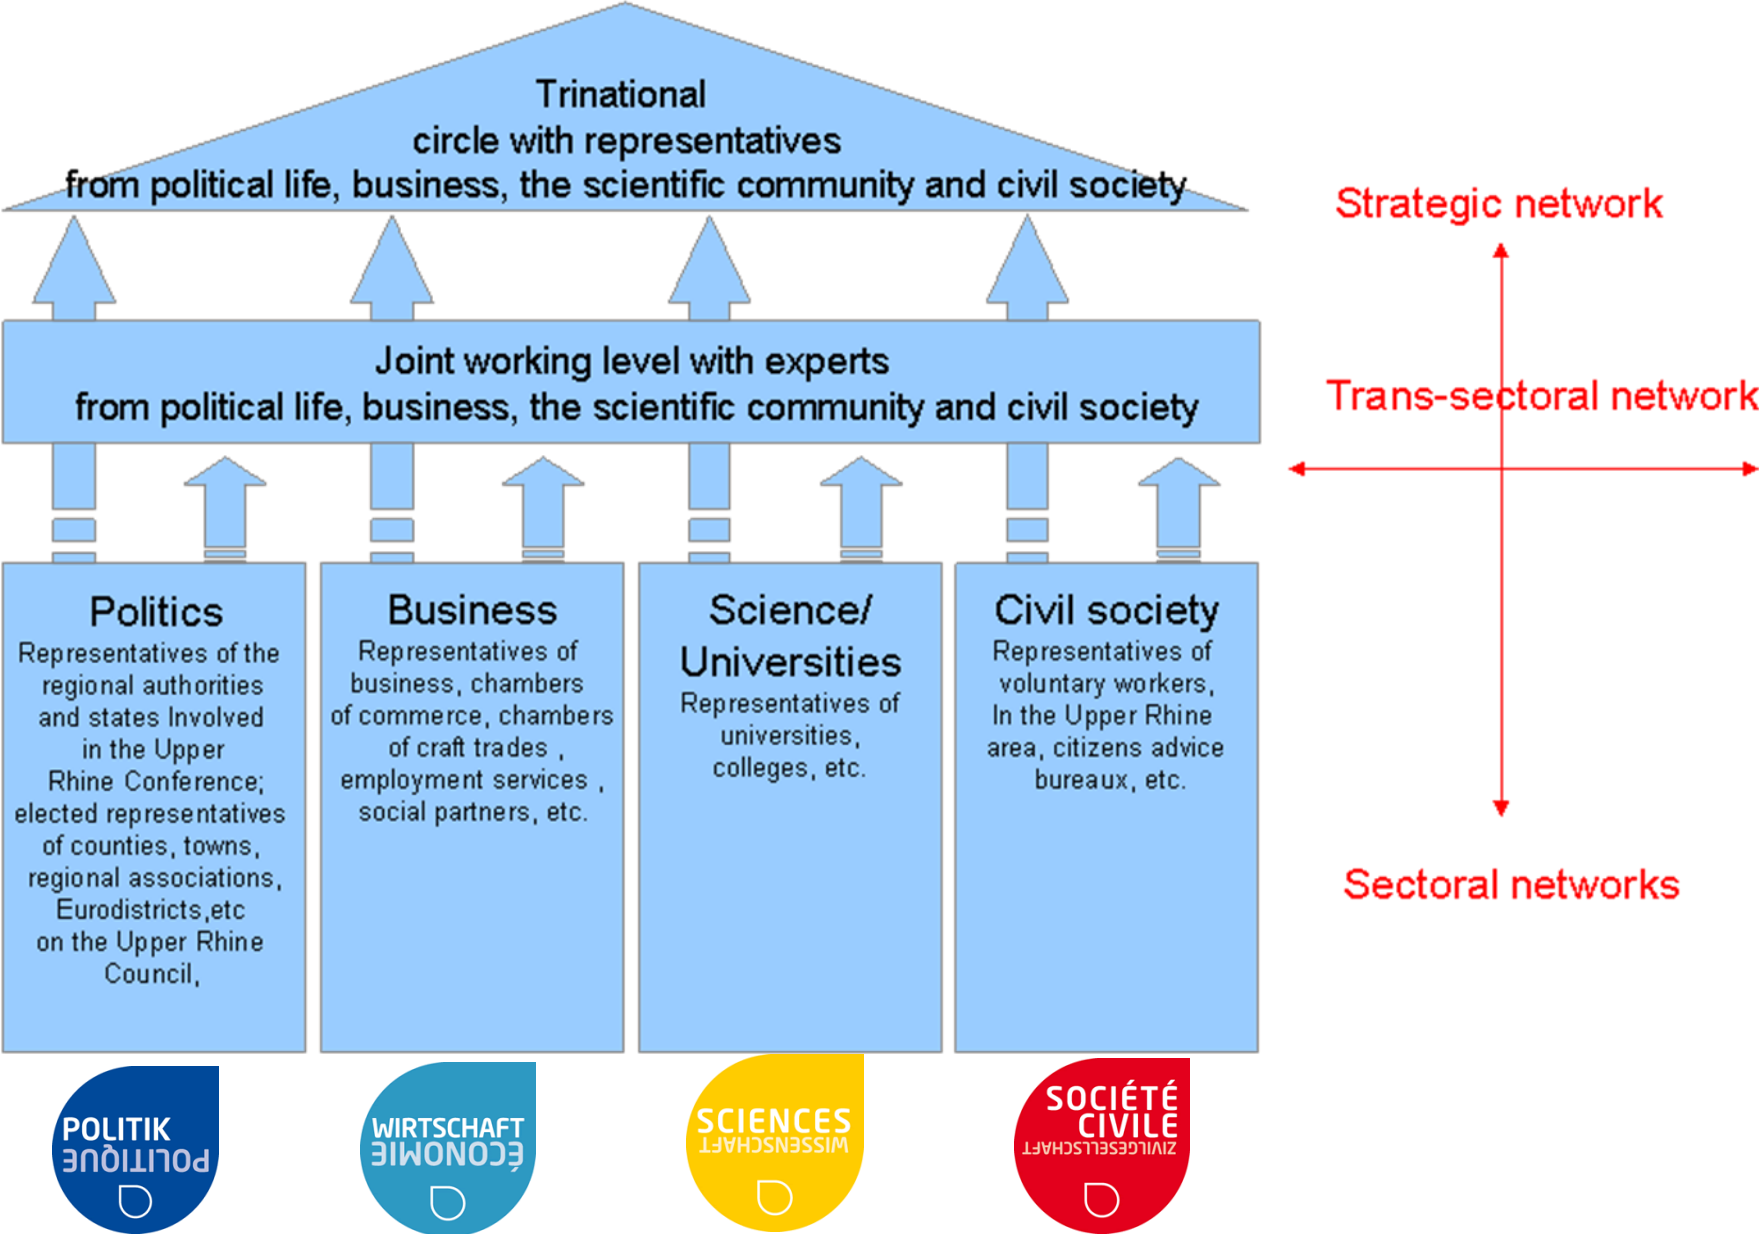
Trinational
circle with representatives
from political life, business, the scientific community and civil society

Strategic network

Joint working level with experts
from political life, business, the scientific community and civil society

Trans-sectoral network

Politics
Representatives of the regional authorities and states Involved in the Upper Rhine Conference; elected representatives of counties, towns, regional associations, Eurodistricts,etc on the Upper Rhine Council,

Business
Representatives of business, chambers of commerce, chambers of craft trades , employment services , social partners, etc.

Science/ Universities
Representatives of universities, colleges, etc.

Civil society
Representatives of voluntary workers, In the Upper Rhine area, citizens advice bureaux, etc.

Sectoral networks

POLITIK
POLITIQUE

WIRTSCHAFT
ÉCONOMIE

SCIENCES
WISSENSCHAFT

SOCIÉTÉ CIVILE
ZIVILGESELLSCHAFT